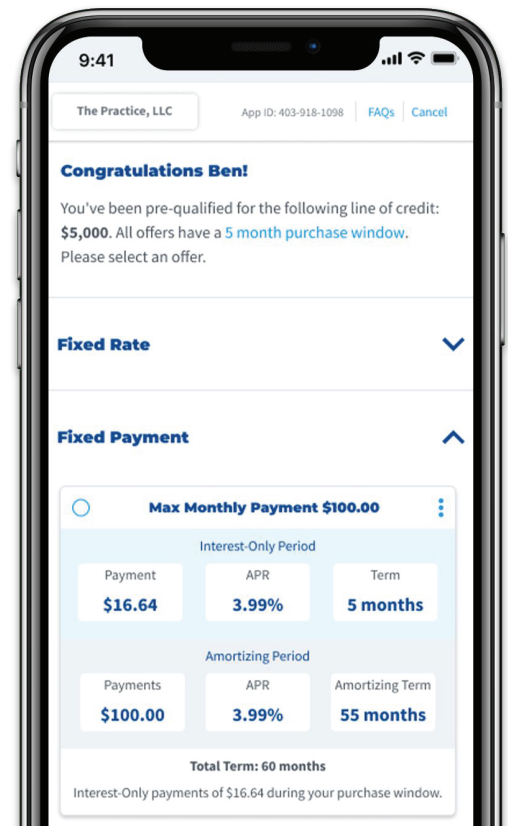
9:41

The Practice, LLC

App ID: 403-918-1098 | FAQs | Cancel

Congratulations Ben!

You've been pre-qualified for the following line of credit: $5,000. All offers have a 5 month purchase window. Please select an offer.

Fixed Rate

Fixed Payment

Max Monthly Payment $100.00

Interest-Only Period

| Payment | APR | Term |
|---|---|---|
| $16.64 | 3.99% | 5 months |

Amortizing Period

| Payments | APR | Amortizing Term |
|---|---|---|
| $100.00 | 3.99% | 55 months |

Total Term: 60 months

Interest-Only payments of $16.64 during your purchase window.